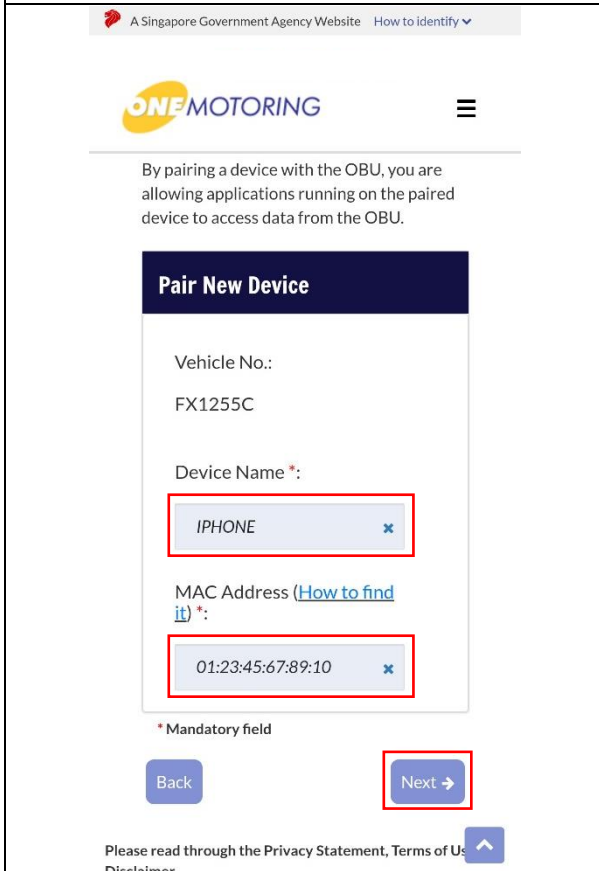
A Singapore Government Agency Website How to identify

ONE MOTORING

By pairing a device with the OBU, you are allowing applications running on the paired device to access data from the OBU.

Pair New Device

Vehicle No.:

FX1255C

Device Name *:

IPHONE

MAC Address (How to find it) *:

01:23:45:67:89:10

* Mandatory field

Back

Next

Please read through the Privacy Statement, Terms of Us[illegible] Disclaimer